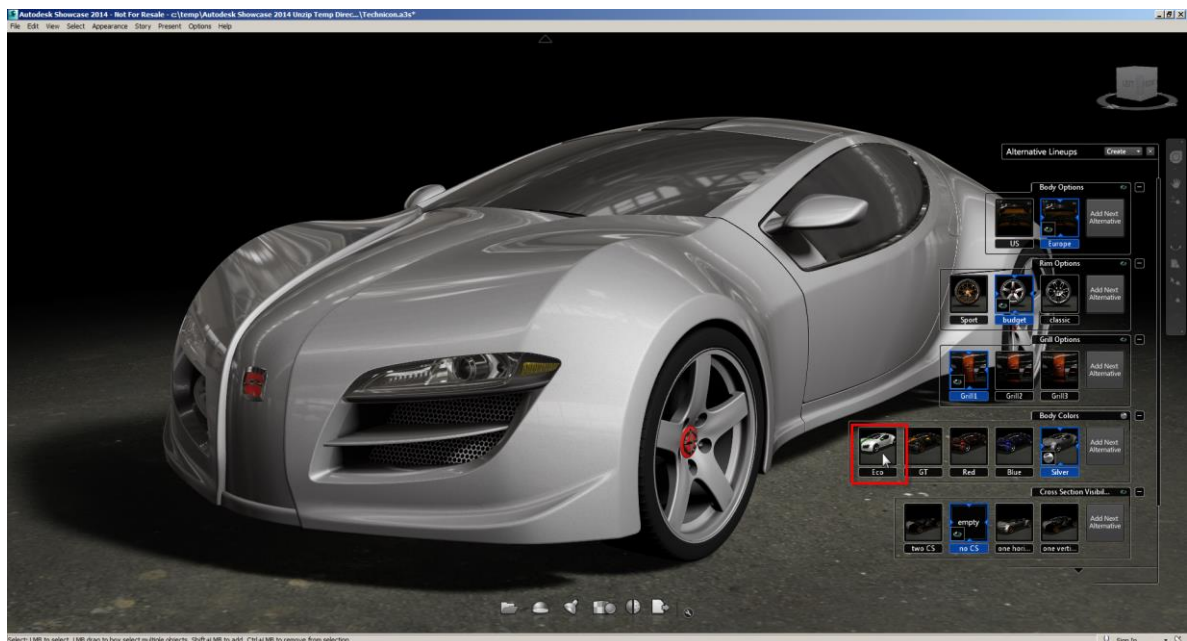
Autodesk Showcase 2014 - Not For Resale - c:\temp\Autodesk Showcase 2014 Unzip Temp Direc...\Technicon.a3s*

File Edit View Select Appearance Story Present Options Help

Alternative Lineups Create

Body Options

US Europe Add Next Alternative

Rim Options

Sport budget classic Add Next Alternative

Grill Options

Grill1 Grill2 Grill3 Add Next Alternative

Body Colors

Eco GT Red Blue Silver Add Next Alternative

Cross Section Visibil...

two CS empty no CS one hori... one verti... Add Next Alternative

Select: LMB to select, LMB drag to box select multiple objects, Shift+LMB to add, Ctrl+LMB to remove from selection

Sign In